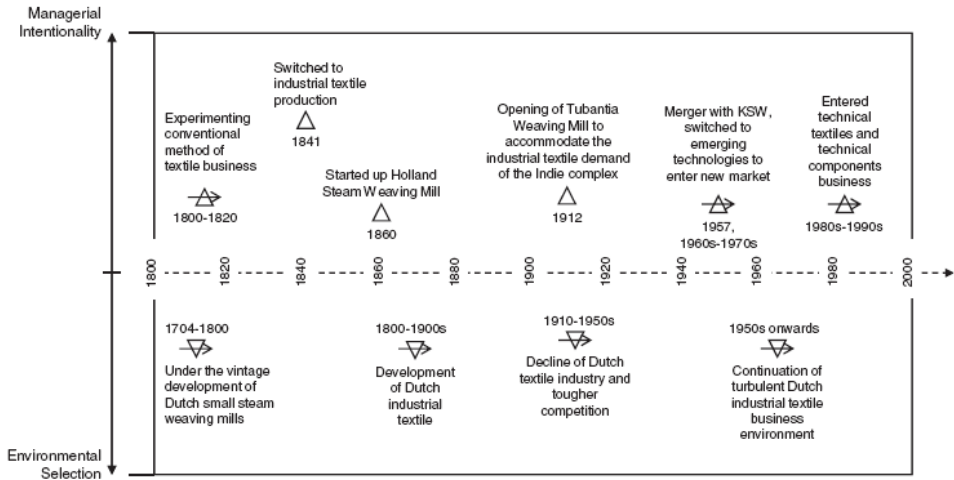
Managerial Intentionality

Experimenting conventional method of textile business

1800-1820

Switched to industrial textile production

1841

Started up Holland Steam Weaving Mill

1860

Opening of Tubantia Weaving Mill to accommodate the industrial textile demand of the Indie complex

1912

Merger with KSW, switched to emerging technologies to enter new market

1957, 1960s-1970s

Entered technical textiles and technical components business

1980s-1990s

1800 1820 1840 1860 1880 1900 1920 1940 1960 1980 2000

1704-1800

Under the vintage development of Dutch small steam weaving mills

1800-1900s

Development of Dutch industrial textile

1910-1950s

Decline of Dutch textile industry and tougher competition

1950s onwards

Continuation of turbulent Dutch industrial textile business environment

Environmental Selection